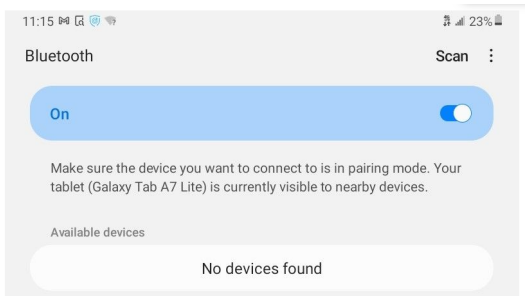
11:15

23%

Bluetooth

Scan

On

Make sure the device you want to connect to is in pairing mode. Your tablet (Galaxy Tab A7 Lite) is currently visible to nearby devices.

Available devices

No devices found